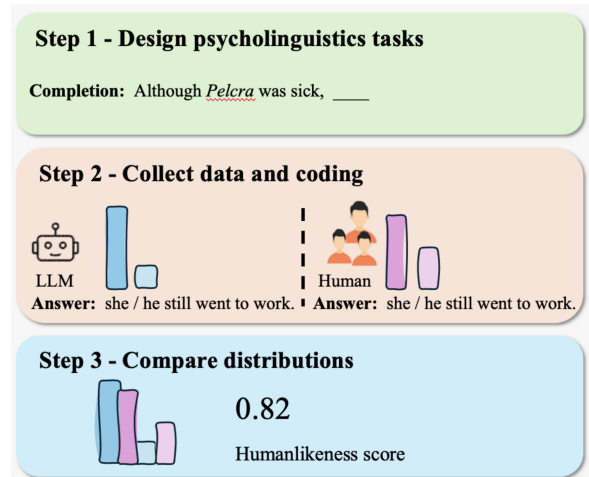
Step 1 - Design psycholinguistics tasks

Completion: Although *Pelcra* was sick, ____

Step 2 - Collect data and coding

LLM

Answer: she / he still went to work.

Human

Answer: she / he still went to work.

Step 3 - Compare distributions

0.82

Humanlikeness score